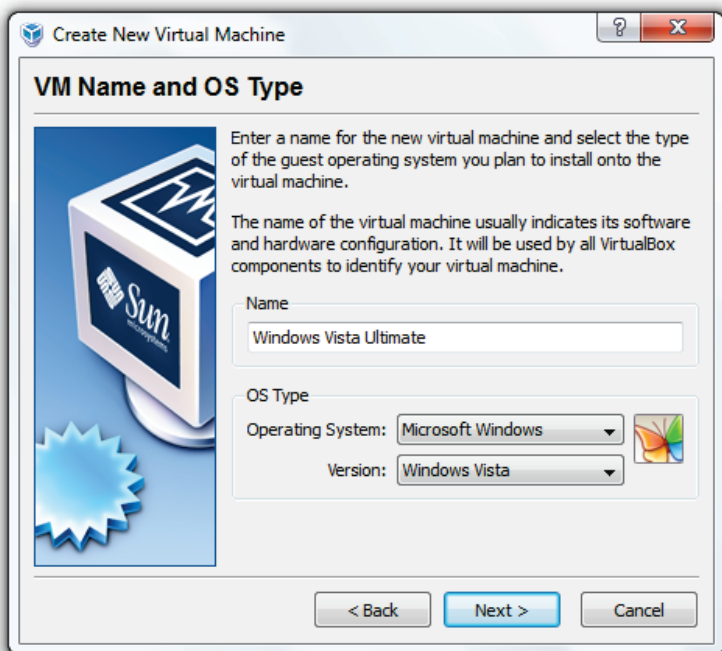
Create New Virtual Machine

?

X

VM Name and OS Type

Sun microsystems

Enter a name for the new virtual machine and select the type of the guest operating system you plan to install onto the virtual machine.

The name of the virtual machine usually indicates its software and hardware configuration. It will be used by all VirtualBox components to identify your virtual machine.

Name

Windows Vista Ultimate

OS Type

Operating System: Microsoft Windows

Version: Windows Vista

< Back

Next >

Cancel